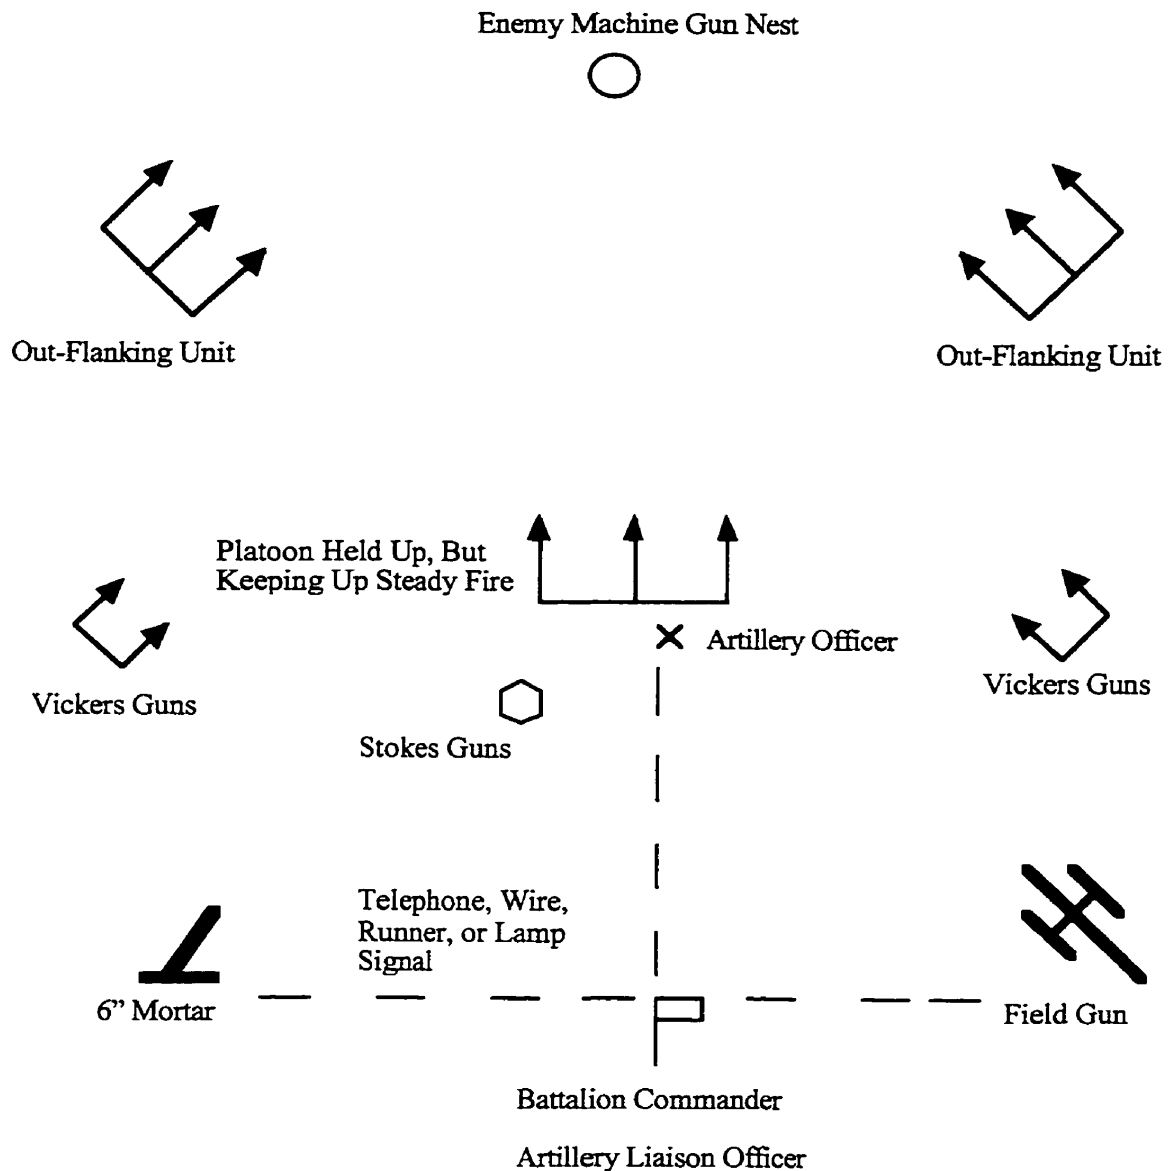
Enemy Machine Gun Nest

Out-Flanking Unit

Out-Flanking Unit

Platoon Held Up, But Keeping Up Steady Fire

Artillery Officer

Vickers Guns

Vickers Guns

Stokes Guns

Telephone, Wire, Runner, or Lamp Signal

6" Mortar

Field Gun

Battalion Commander

Artillery Liaison Officer